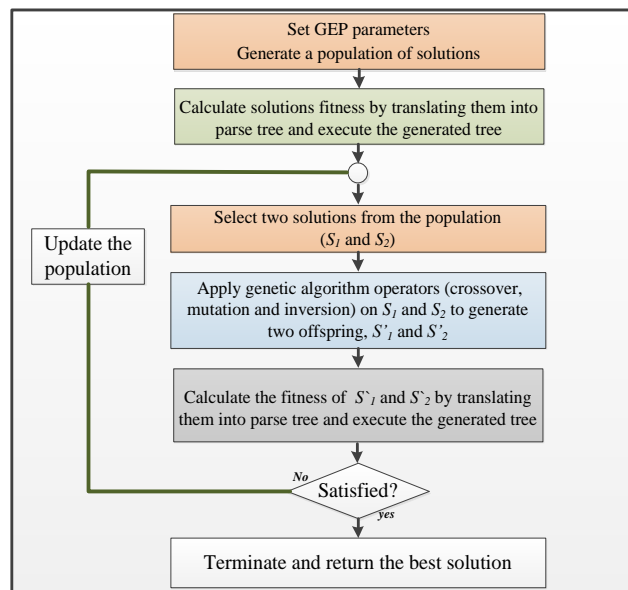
Set GEP parameters
Generate a population of solutions

Calculate solutions fitness by translating them into parse tree and execute the generated tree

Update the population

Select two solutions from the population ($S_1$ and $S_2$)

Apply genetic algorithm operators (crossover, mutation and inversion) on $S_1$ and $S_2$ to generate two offspring, $S'_1$ and $S'_2$

Calculate the fitness of $S`_1$ and $S`_2$ by translating them into parse tree and execute the generated tree

No

Satisfied?

yes

Terminate and return the best solution